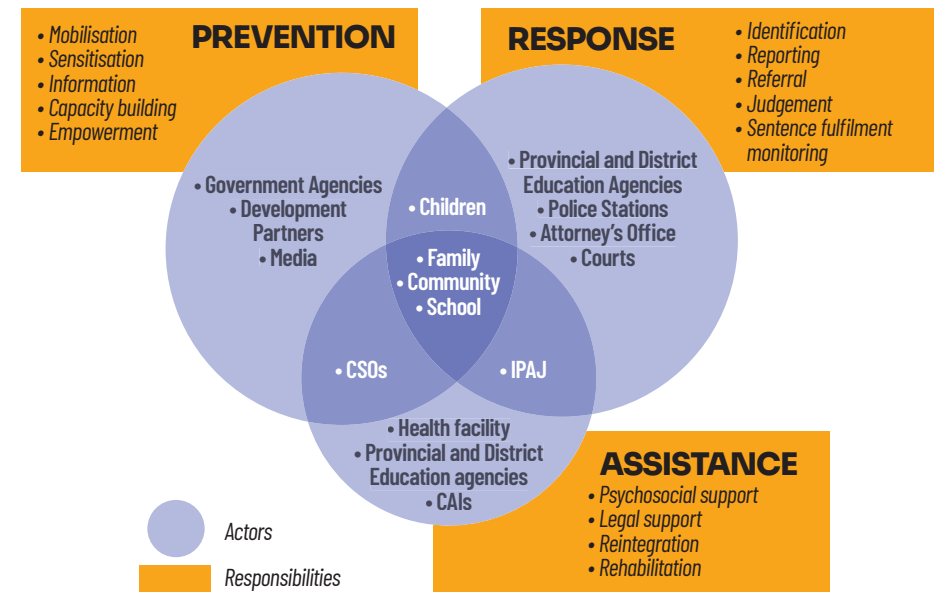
PREVENTION

• Mobilisation
• Sensitisation
• Information
• Capacity building
• Empowerment

RESPONSE

• Identification
• Reporting
• Referral
• Judgement
• Sentence fulfilment monitoring

• Government Agencies
• Development Partners
• Media

• Children

• Provincial and District Education Agencies
• Police Stations
• Attorney's Office
• Courts

• Family
• Community
• School

• CSOs

• IPAJ

• Health facility
• Provincial and District Education agencies
• CAIs

ASSISTANCE

• Psychosocial support
• Legal support
• Reintegration
• Rehabilitation

Actors

Responsibilities